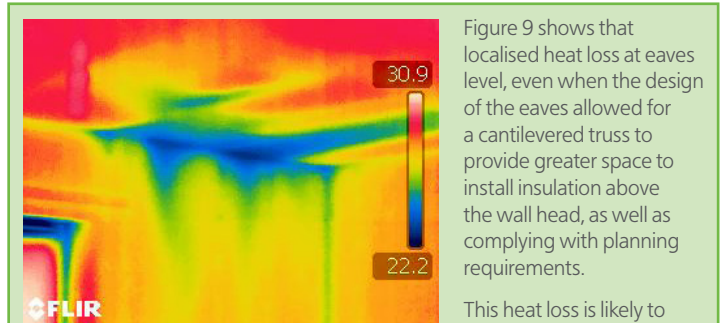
30.9

22.2

FLIR

Figure 9 shows that localised heat loss at eaves level, even when the design of the eaves allowed for a cantilevered truss to provide greater space to install insulation above the wall head, as well as complying with planning requirements.

This heat loss is likely to